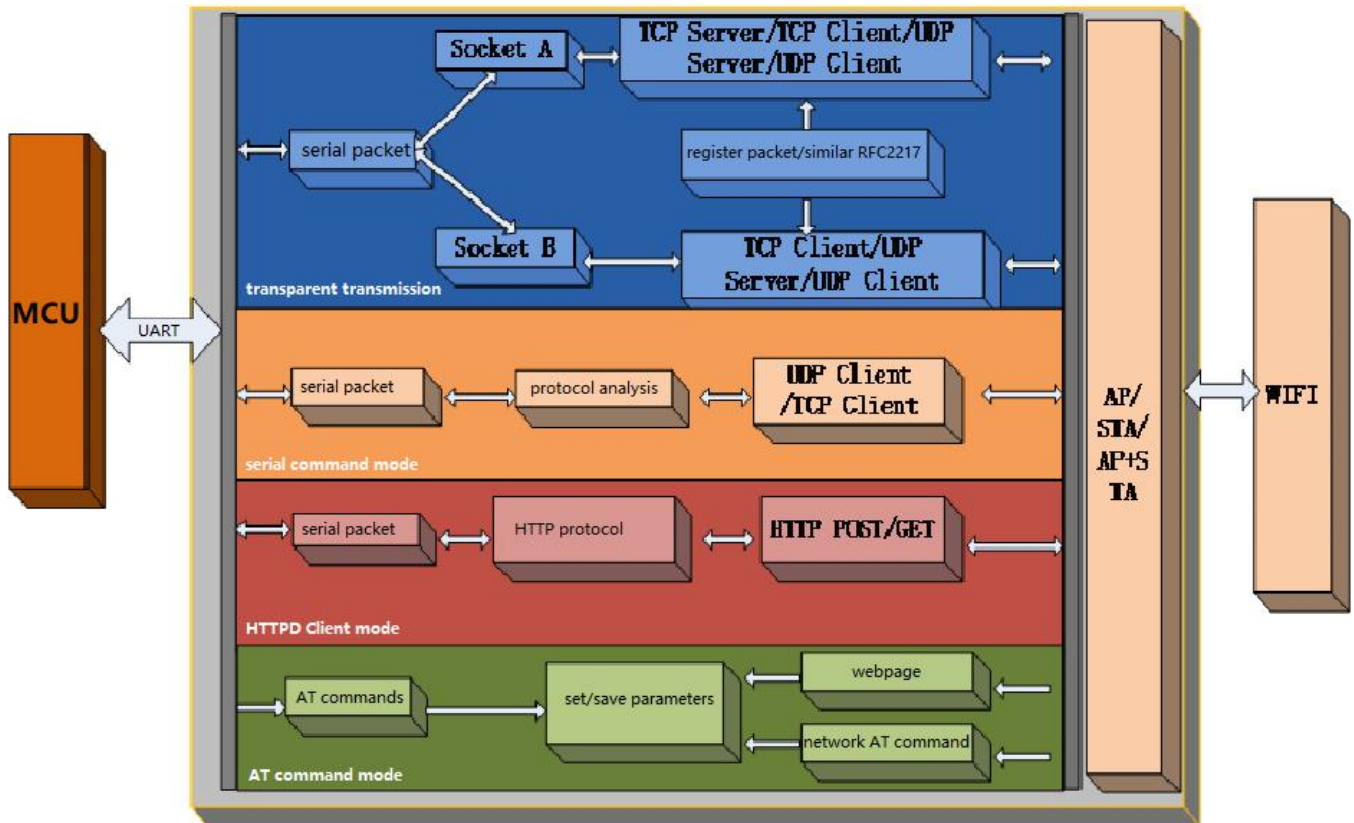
MCU

UART

Socket A

TCP Server/TCP Client/UDP Server/UDP Client

serial packet

register packet/similar RFC2217

Socket B

TCP Client/UDP Server/UDP Client

transparent transmission

serial packet

protocol analysis

UDP Client /TCP Client

serial command mode

serial packet

HTTP protocol

HTTP POST/GET

HTTPD Client mode

AT commands

set/save parameters

webpage

network AT command

AT command mode

AP/ STA/ AP+S TA

WIFI